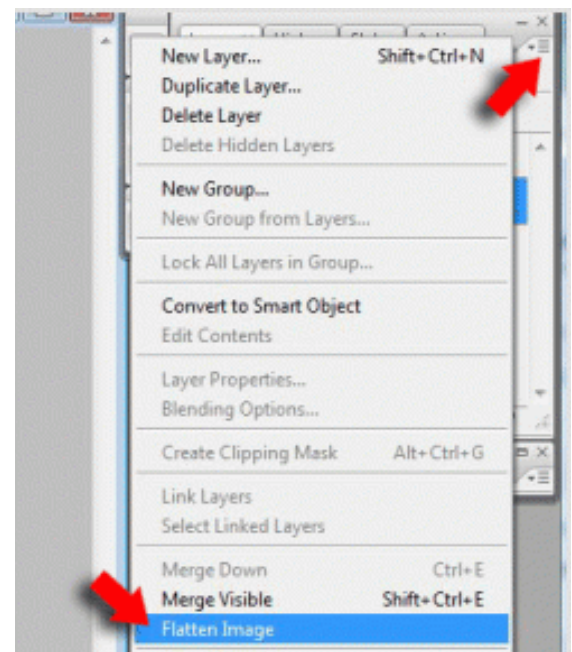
New Layer... Shift+Ctrl+N
Duplicate Layer...
Delete Layer
Delete Hidden Layers

New Group...
New Group from Layers...

Lock All Layers in Group...

Convert to Smart Object
Edit Contents

Layer Properties...
Blending Options...

Create Clipping Mask Alt+Ctrl+G

Link Layers
Select Linked Layers

Merge Down Ctrl+E
Merge Visible Shift+Ctrl+E
Flatten Image